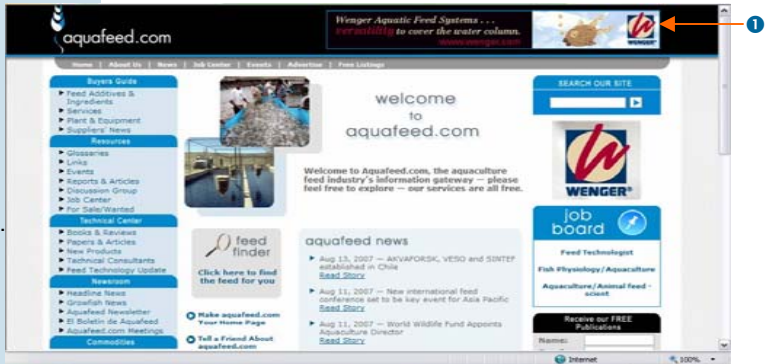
aquafeed.com

Wenger Aquatic Feed Systems . . . versatility to cover the water column. www.wenger.com

WENGER

1

Home | About Us | News | Job Center | Events | Advertise | Free Listings

Buyers Guide
Feed Additives & Ingredients
Services
Plant & Equipment
Suppliers' News

Resources
Glossaries
Links
Events
Reports & Articles
Discussion Group
Job Center
For Sale/Wanted

Technical Center
Books & Reviews
Papers & Articles
New Products
Technical Consultants
Feed Technology Update

Newsroom
Headline News
Growfish News
Aquafeed Newsletter
El Boletín de Aquafeed
Aquafeed.com Meetings

Commodities

welcome to aquafeed.com

Welcome to Aquafeed.com, the aquaculture feed industry's information gateway — please feel free to explore — our services are all free.

feed finder
Click here to find the feed for you

Make aquafeed.com Your Home Page

Tell a Friend About aquafeed.com

aquafeed news

Aug 13, 2007 — AKVAFORSK, VESO and SINTEF established in Chile
Read Story

Aug 11, 2007 — New international feed conference set to be key event for Asia Pacific
Read Story

Aug 11, 2007 — World Wildlife Fund Appoints Aquaculture Director
Read Story

SEARCH OUR SITE

WENGER®

job board

Feed Technologist

Fish Physiology/Aquaculture

Aquaculture/Animal feed - scient

Receive our FREE Publications

Name:

Internet

100%